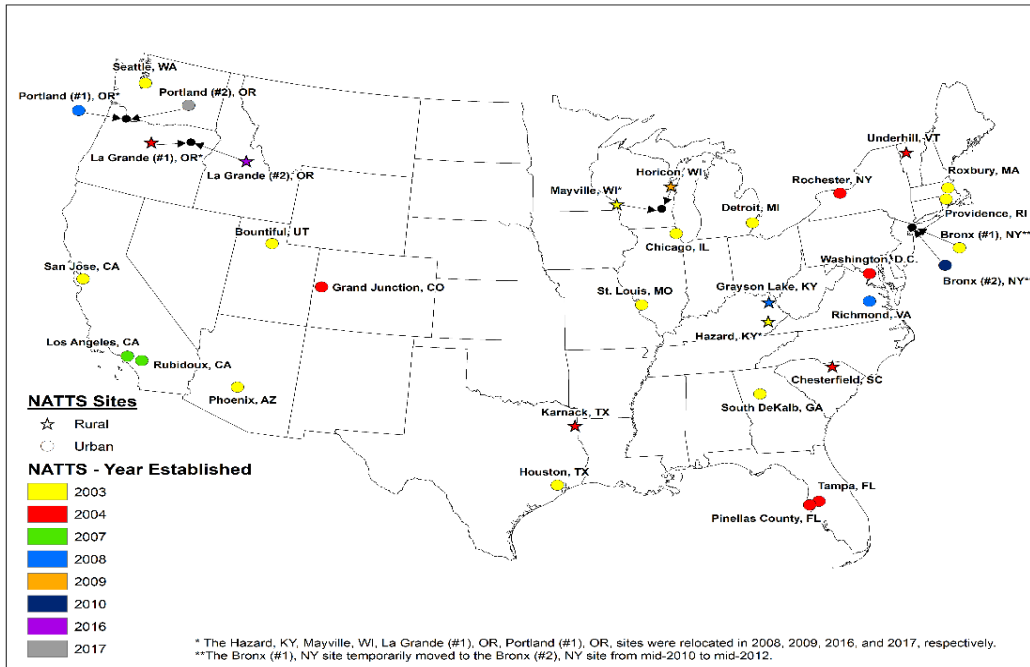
Seattle, WA
Portland (#1), OR*
Portland (#2), OR
La Grande (#1), OR*
La Grande (#2), OR
Bountiful, UT
San Jose, CA
Grand Junction, CO
Los Angeles, CA
Rubidoux, CA
Phoenix, AZ
Horicon, WI
Mayville, WI*
Chicago, IL
Detroit, MI
St. Louis, MO
Grayson Lake, KY
Hazard, KY*
Underhill, VT
Rochester, NY
Roxbury, MA
Providence, RI
Bronx (#1), NY**
Bronx (#2), NY**
Washington, D.C.
Richmond, VA
Chesterfield, SC
South DeKalb, GA
Karnack, TX
Houston, TX
Tampa, FL
Pinellas County, FL

NATTS Sites
Rural
Urban

NATTS - Year Established
2003
2004
2007
2008
2009
2010
2016
2017

* The Hazard, KY, Mayville, WI, La Grande (#1), OR, Portland (#1), OR, sites were relocated in 2008, 2009, 2016, and 2017, respectively.
**The Bronx (#1), NY site temporarily moved to the Bronx (#2), NY site from mid-2010 to mid-2012.